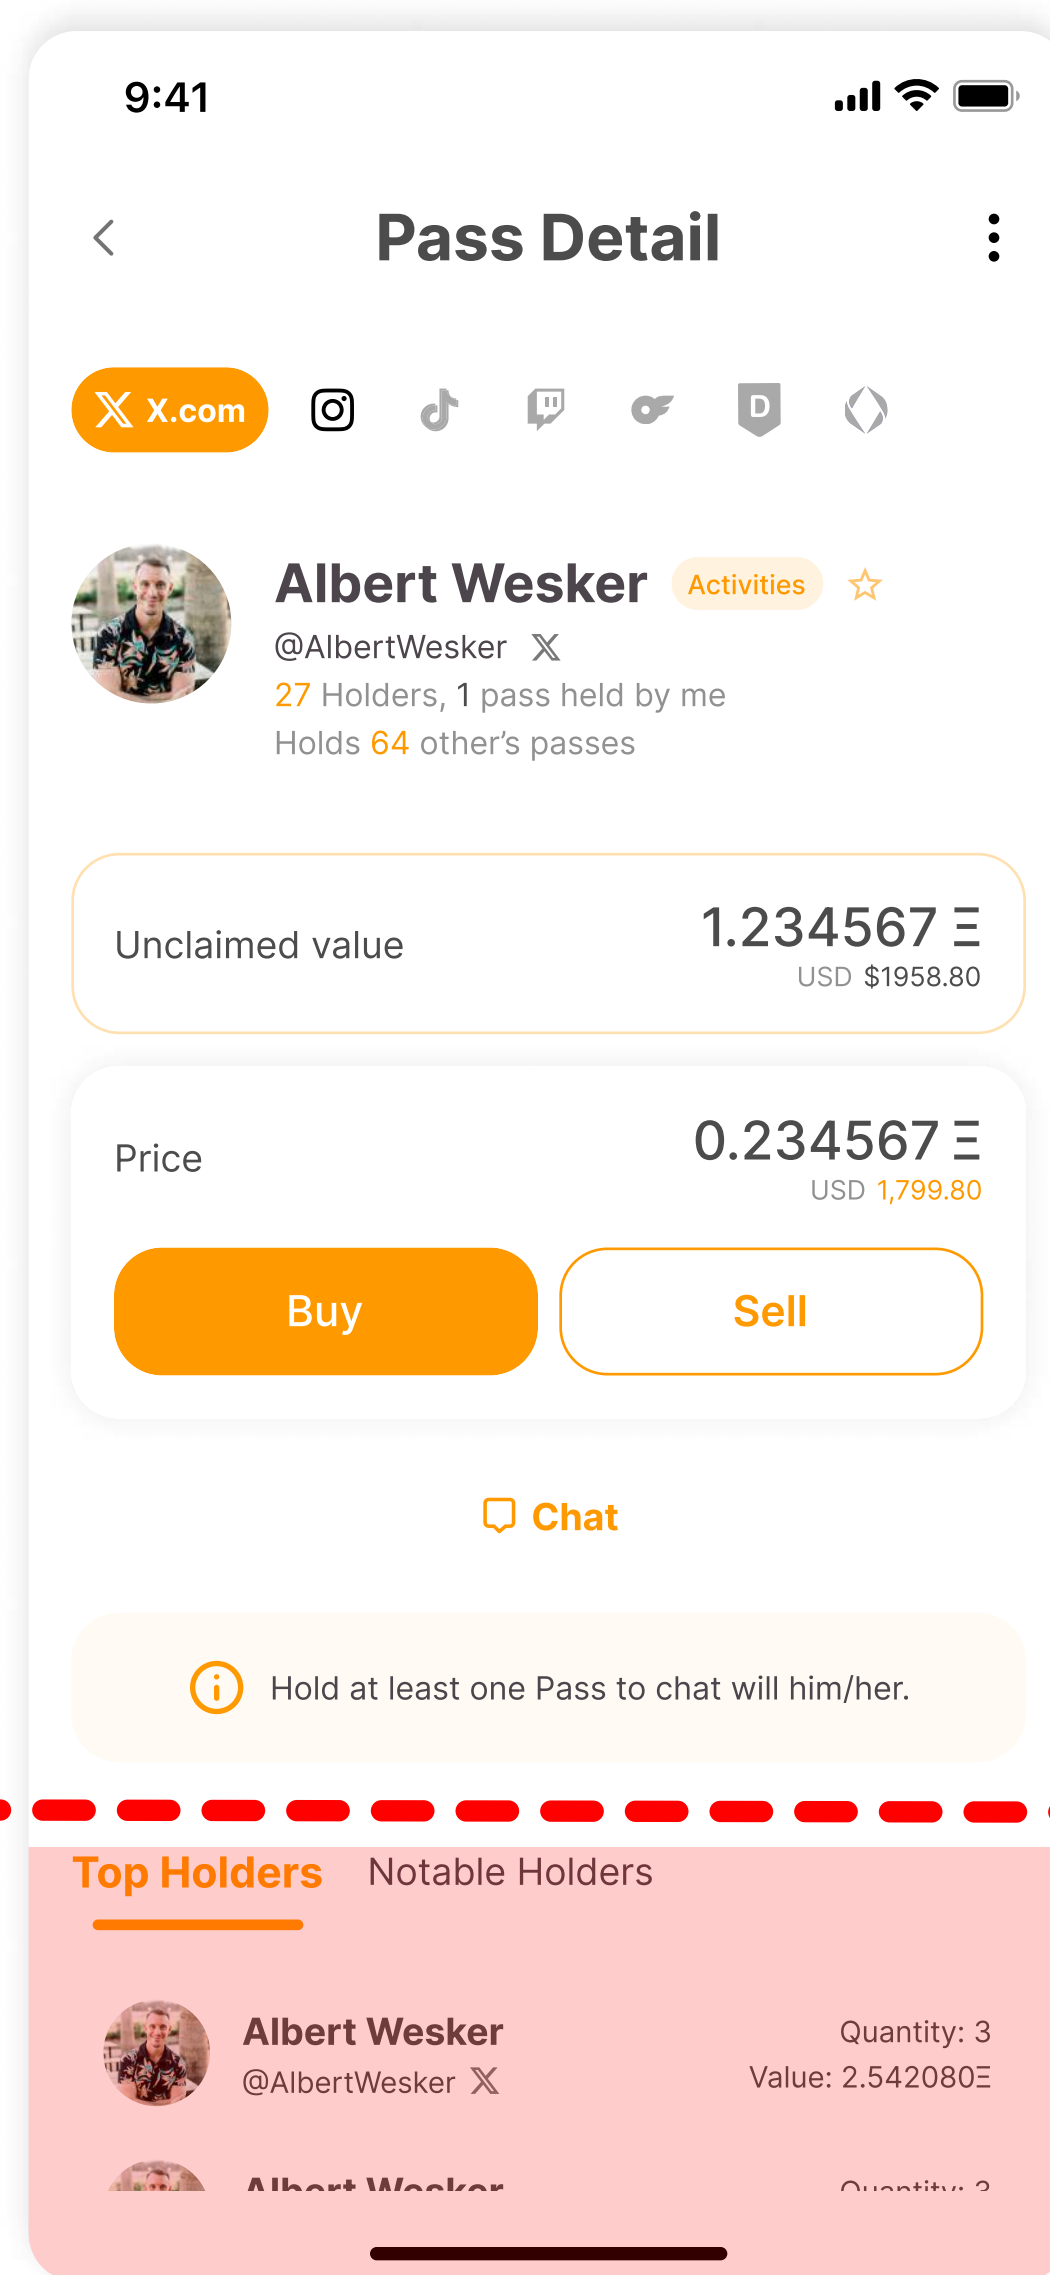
9:41

Pass Detail

X.com

D

Albert Wesker Activities

@AlbertWesker

27 Holders, 1 pass held by me

Holds 64 other's passes

Unclaimed value 1.234567 Ξ

USD $1958.80

Price 0.234567 Ξ

USD 1,799.80

Buy

Sell

Chat

Hold at least one Pass to chat will him/her.

Top Holders Notable Holders

Albert Wesker

@AlbertWesker

Quantity: 3

Value: 2.542080Ξ

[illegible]